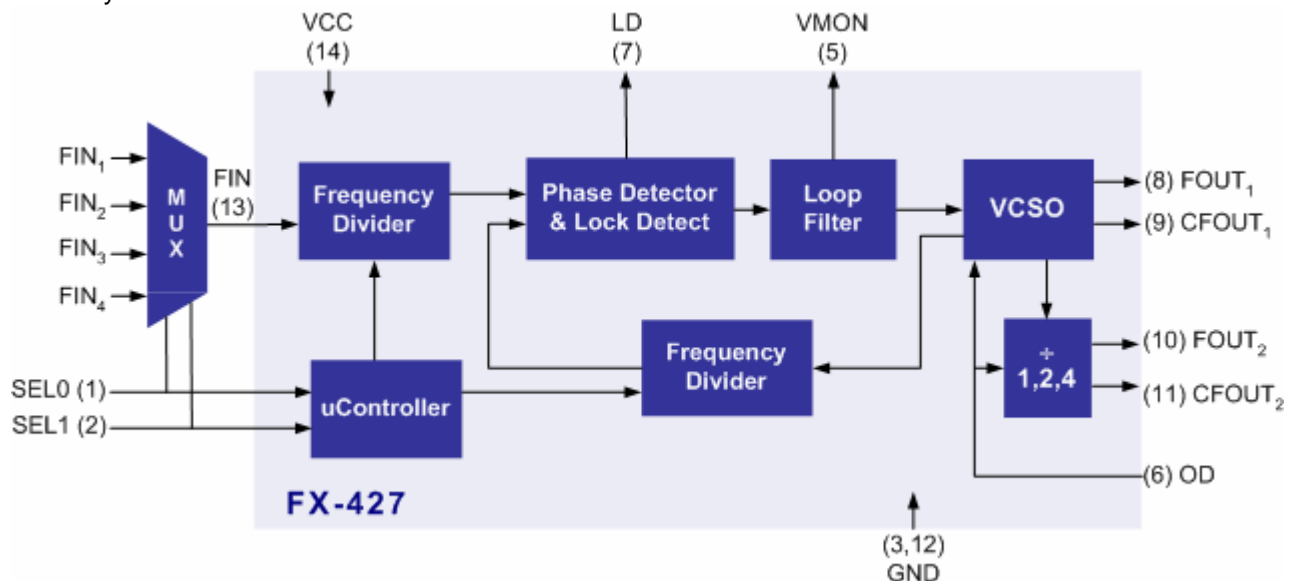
VCC
(14)

LD
(7)

VMON
(5)

$FIN_1$
$FIN_2$
$FIN_3$
$FIN_4$

M
U
X

FIN
(13)

Frequency Divider

Phase Detector & Lock Detect

Loop Filter

VCSO

(8) $FOUT_1$
(9) $CFOUT_1$

Frequency Divider

÷
1,2,4

(10) $FOUT_2$
(11) $CFOUT_2$

SEL0 (1)
SEL1 (2)

uController

(6) OD

FX-427

(3,12)
GND